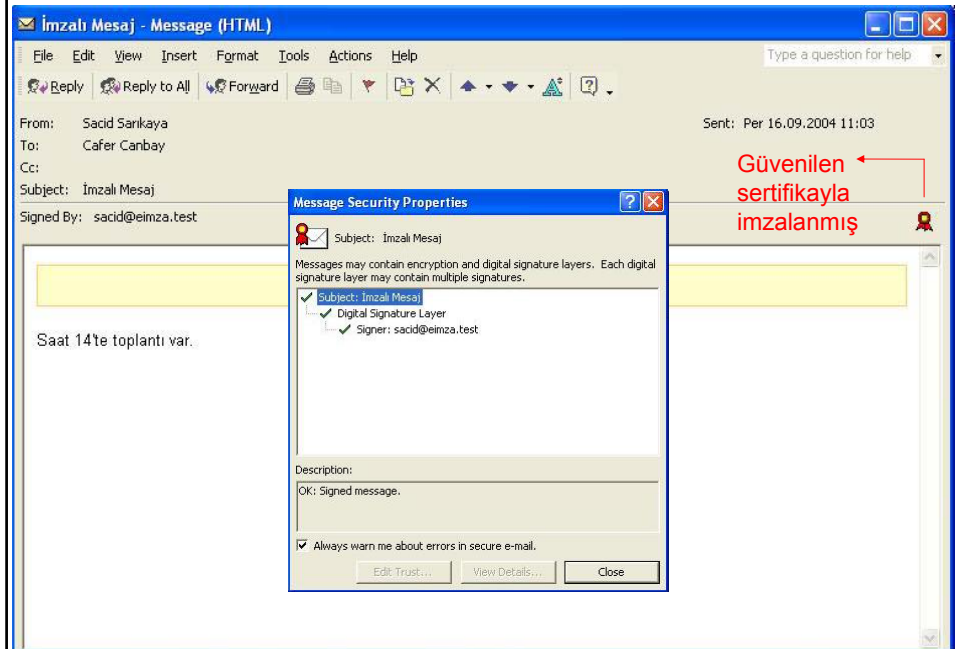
İmzalı Mesaj - Message (HTML)

File Edit View Insert Format Tools Actions Help

Type a question for help

Reply Reply to All Forward

From: Sacid Sarıkaya
To: Cafer Canbay
Cc:
Subject: İmzalı Mesaj
Signed By: sacid@eimza.test

Sent: Per 16.09.2004 11:03

Güvenilen sertifikayla imzalanmış

Saat 14'te toplantı var.

Message Security Properties

Subject: İmzalı Mesaj

Messages may contain encryption and digital signature layers. Each digital signature layer may contain multiple signatures.

Subject: İmzalı Mesaj
Digital Signature Layer
Signer: sacid@eimza.test

Description:

OK: Signed message.

Always warn me about errors in secure e-mail.

Edit Trust... View Details... Close